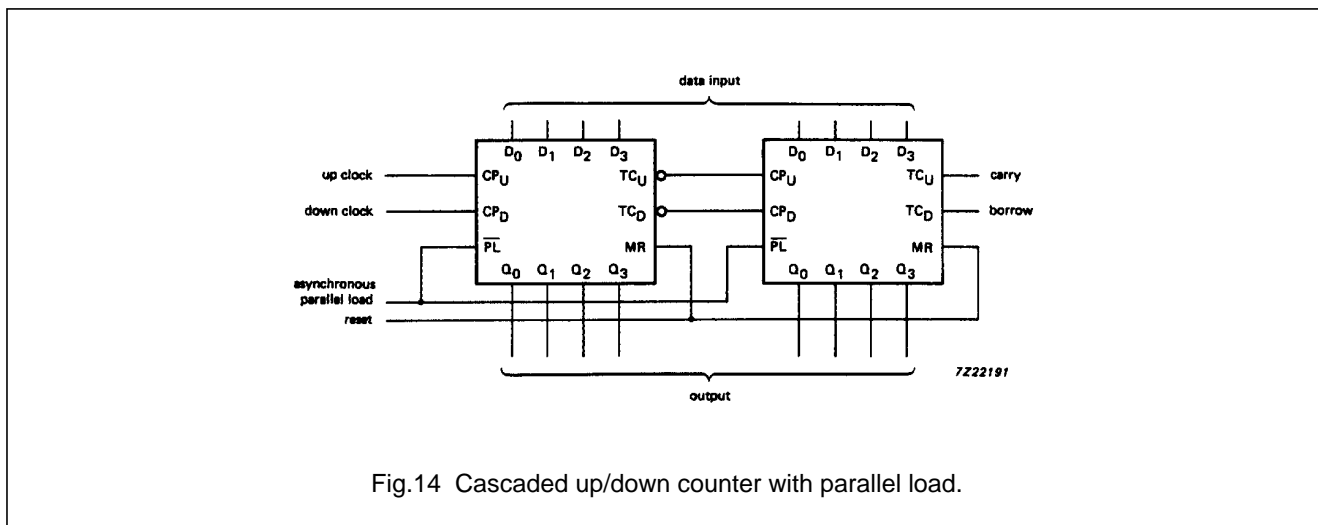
data input

up clock
down clock
asynchronous parallel load
reset

$D_0$ $D_1$ $D_2$ $D_3$
$CP_U$
$CP_D$
$\overline{PL}$
$TC_U$
$TC_D$
MR
$Q_0$ $Q_1$ $Q_2$ $Q_3$

$D_0$ $D_1$ $D_2$ $D_3$
$CP_U$
$CP_D$
$\overline{PL}$
$TC_U$
$TC_D$
MR
$Q_0$ $Q_1$ $Q_2$ $Q_3$

carry
borrow

7Z22191

output

Fig.14 Cascaded up/down counter with parallel load.